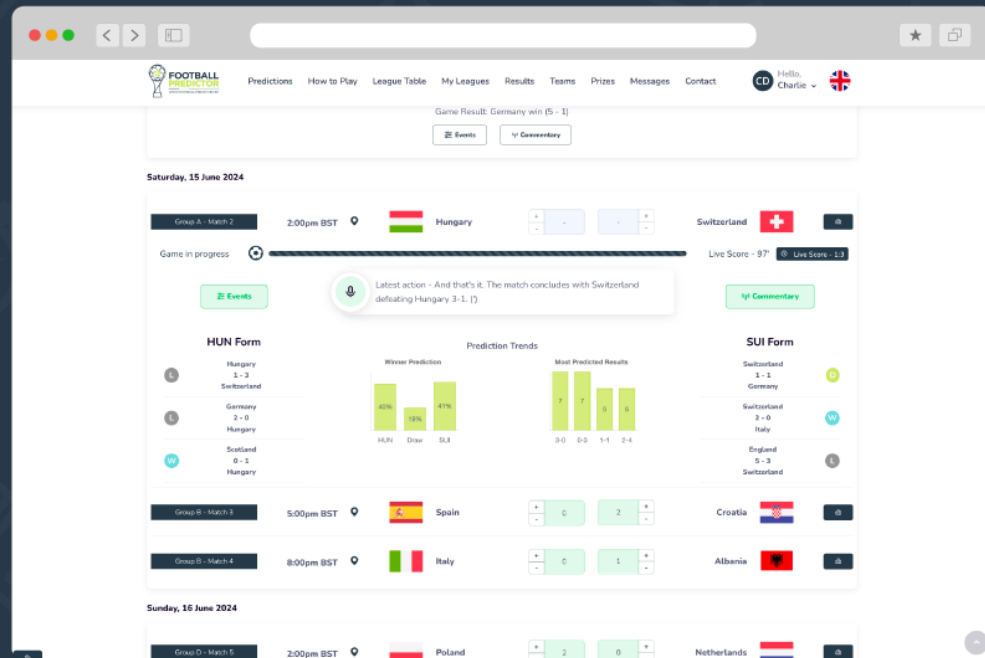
FOOTBALL PREDICTOR

Predictions How to Play League Table My Leagues Results Teams Prizes Messages Contact

CD Hello, Charlie

Game Result: Germany win (5 - 1)

Events Commentary

Saturday, 15 June 2024

Group A - Match 2 2:00pm BST Hungary + - - - + - Switzerland

Game in progress Live Score - 97' Live Score - 1:3

Events

Latest action - And that's it. The match concludes with Switzerland defeating Hungary 3-1. (*)

Commentary

HUN Form

L Hungary 1 - 3 Switzerland

L Germany 2 - 0 Hungary

W Scotland 0 - 1 Hungary

Prediction Trends

Winner Prediction

41% 18% 41%

HUN Draw SUI

Most Predicted Results

7 7 6 6

0-0 0-0 1-1 2-4

SUI Form

D Switzerland 1 - 1 Germany

W Switzerland 2 - 0 Italy

L England 5 - 3 Switzerland

Group B - Match 3 5:00pm BST Spain + - 0 2 + - Croatia

Group B - Match 4 8:00pm BST Italy + - 0 1 + - Albania

Sunday, 16 June 2024

Group D - Match 5 2:00pm BST Poland + 2 0 + Netherlands